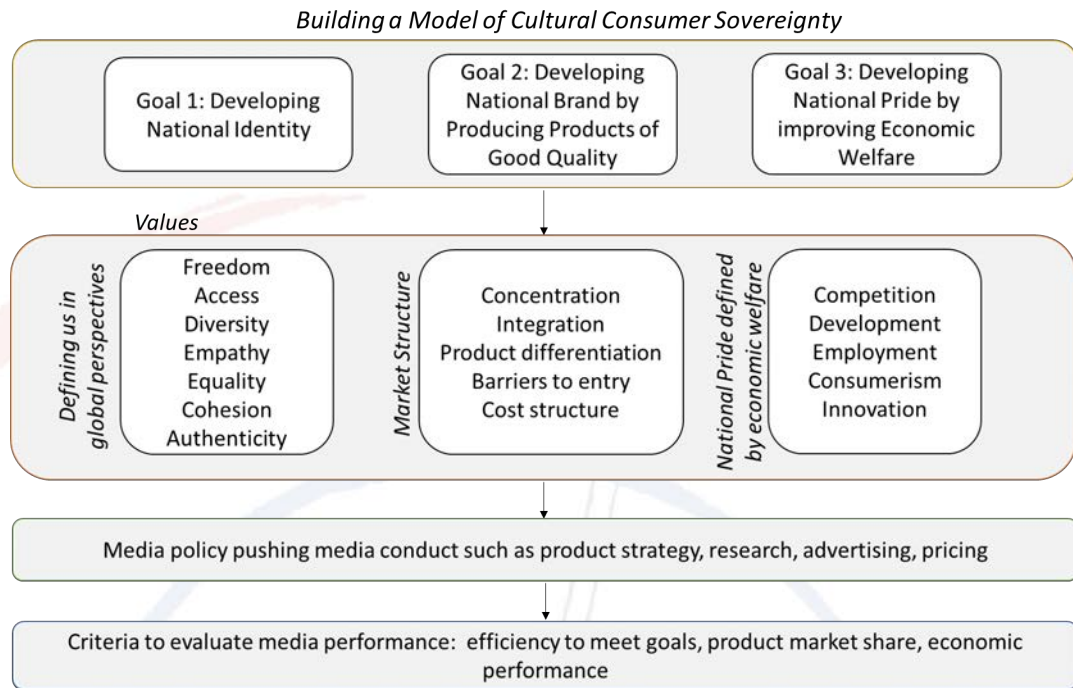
Building a Model of Cultural Consumer Sovereignty

Goal 1: Developing National Identity

Goal 2: Developing National Brand by Producing Products of Good Quality

Goal 3: Developing National Pride by improving Economic Welfare

Values

Defining us in global perspectives

Freedom
Access
Diversity
Empathy
Equality
Cohesion
Authenticity

Market Structure

Concentration
Integration
Product differentiation
Barriers to entry
Cost structure

National Pride defined by economic welfare

Competition
Development
Employment
Consumerism
Innovation

Media policy pushing media conduct such as product strategy, research, advertising, pricing

Criteria to evaluate media performance: efficiency to meet goals, product market share, economic performance